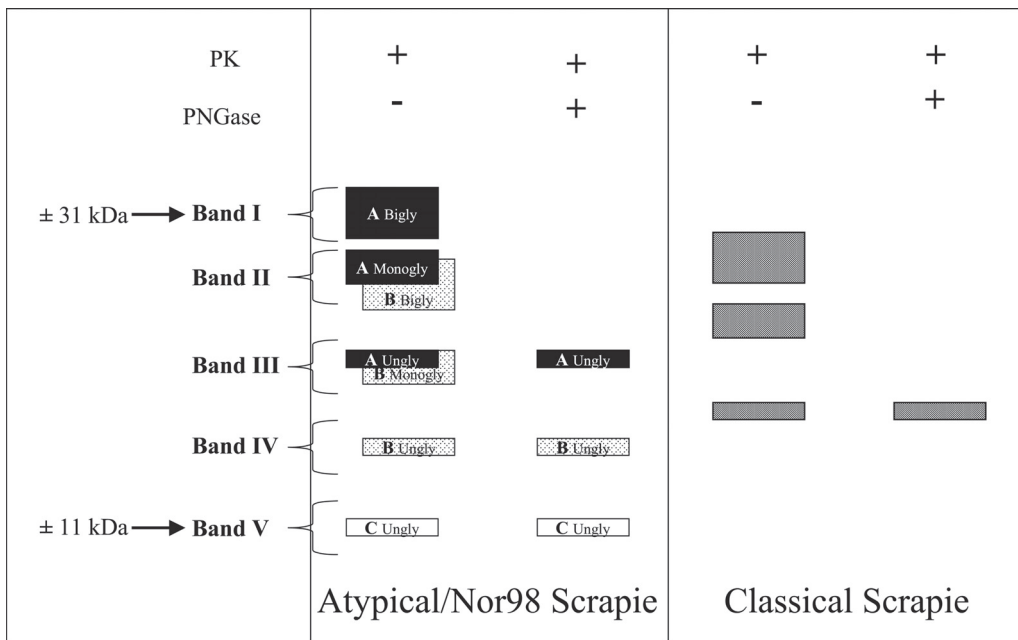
PK + + + +
PNGase - + - +

± 31 kDa → Band I
Band II
Band III
Band IV
± 11 kDa → Band V

A Bigly
A Monogly
B Bigly
A Ungly
B Monogly
A Ungly
B Ungly
B Ungly
C Ungly
C Ungly

Atypical/Nor98 Scrapie

Classical Scrapie